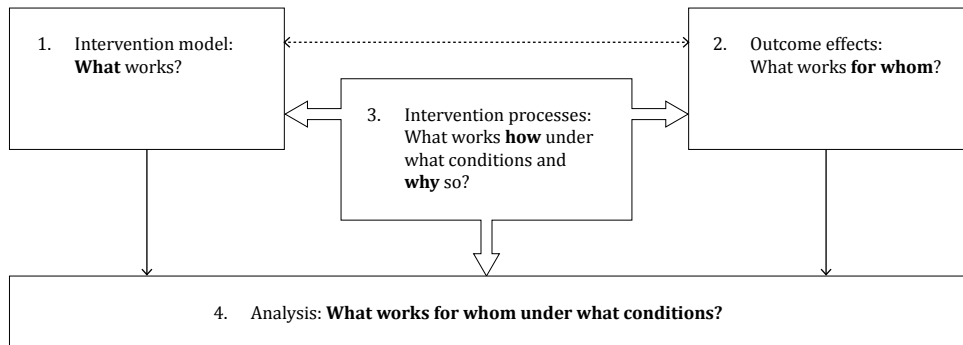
1. Intervention model: **What** works?

2. Outcome effects: What works **for whom**?

3. Intervention processes: What works **how** under what conditions and **why** so?

4. Analysis: **What works for whom under what conditions?**